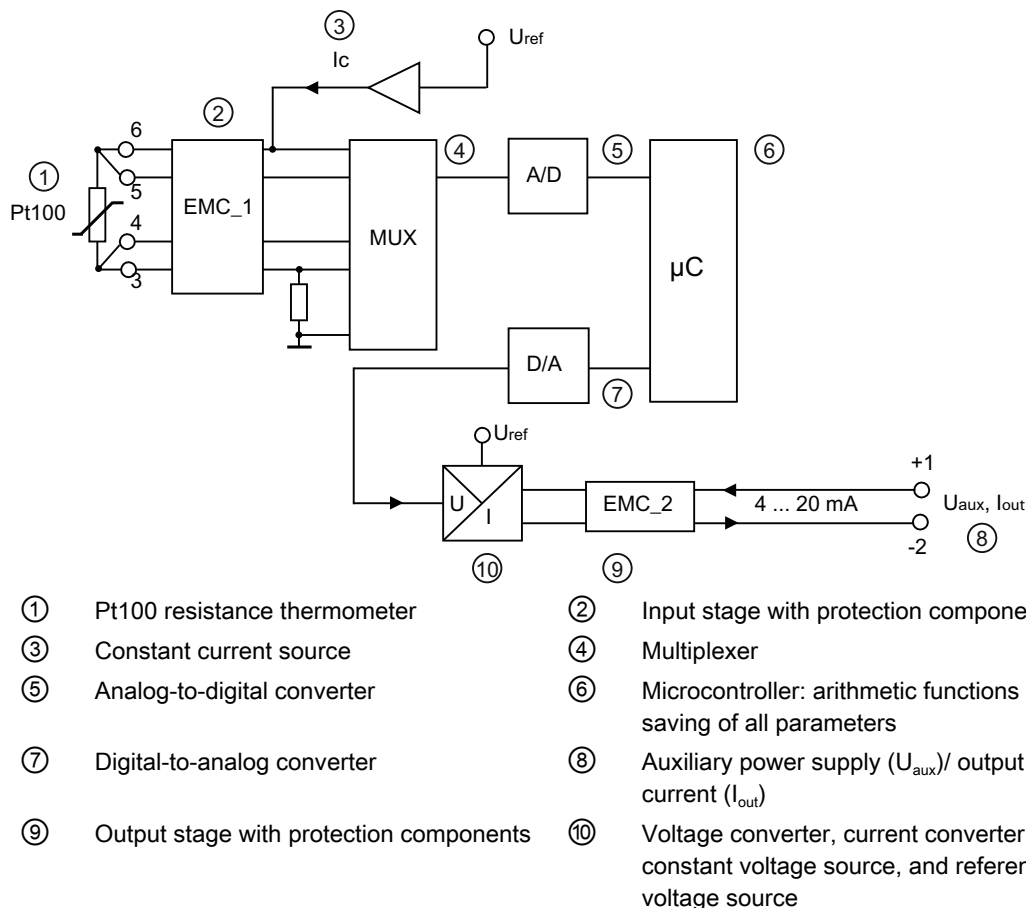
③
Ic
Uref
②
6
①
Pt100
5
4
3
EMC_1
MUX
④
A/D
⑤
⑥
μC
D/A
⑦
Uref
U
I
EMC_2
4 ... 20 mA
+1
Uaux, Iout
-2
⑧
⑩
⑨

① Pt100 resistance thermometer
② Input stage with protection compone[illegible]
③ Constant current source
④ Multiplexer
⑤ Analog-to-digital converter
⑥ Microcontroller: arithmetic functions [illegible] saving of all parameters
⑦ Digital-to-analog converter
⑧ Auxiliary power supply ($U_{aux}$)/ output current ($I_{out}$)
⑨ Output stage with protection components
⑩ Voltage converter, current converter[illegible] constant voltage source, and referer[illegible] voltage source